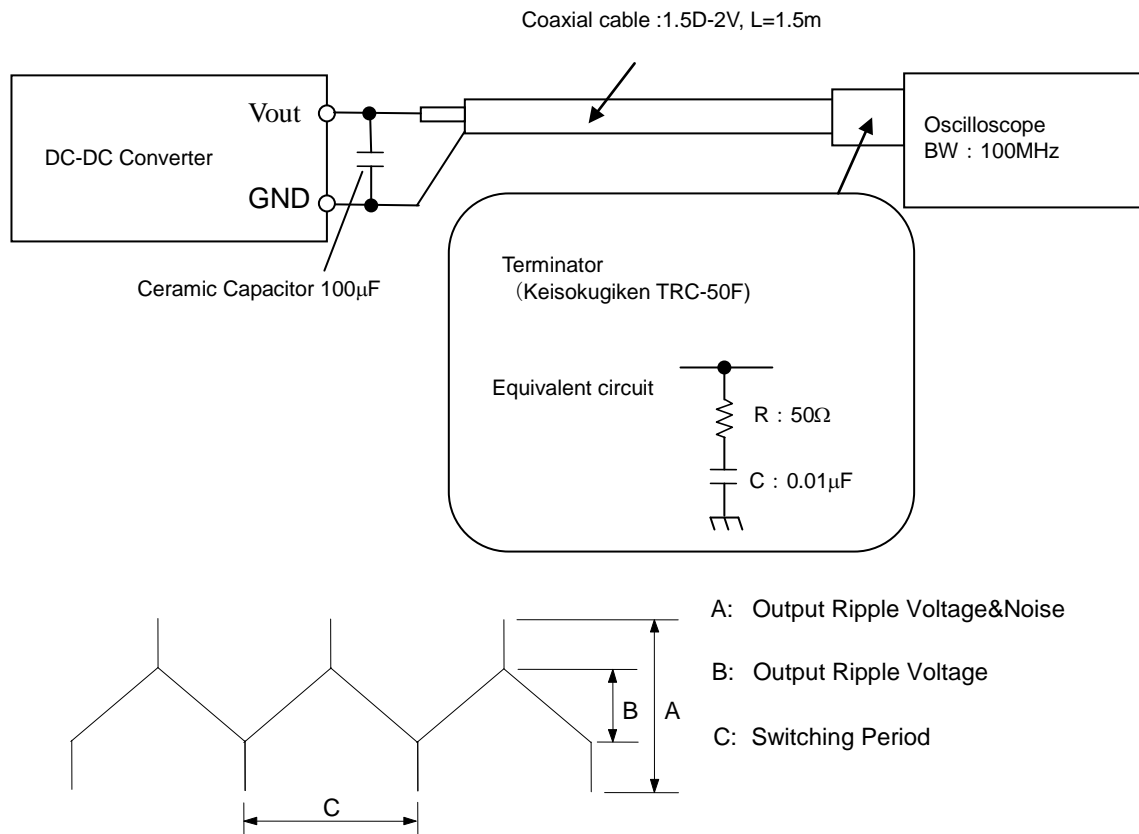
Coaxial cable :1.5D-2V, L=1.5m

DC-DC Converter

Vout

GND

Ceramic Capacitor 100μF

Oscilloscope
BW：100MHz

Terminator
（Keisokugiken TRC-50F)

Equivalent circuit

R：50Ω

C：0.01μF

A: Output Ripple Voltage&Noise

B: Output Ripple Voltage

C: Switching Period

B

A

C